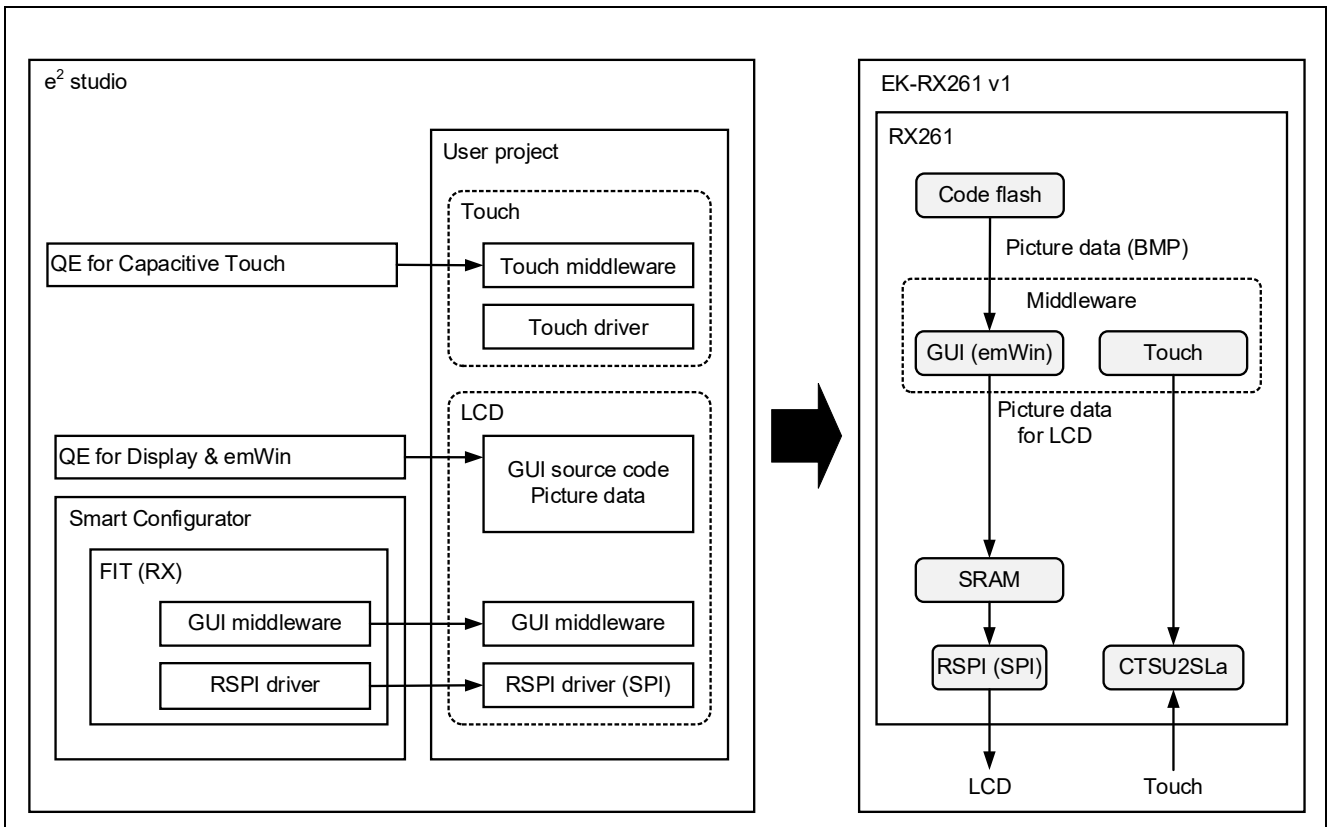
$e^2$ studio

QE for Capacitive Touch

QE for Display & emWin

Smart Configurator

FIT (RX)

GUI middleware

RSPI driver

User project

Touch

Touch middleware

Touch driver

LCD

GUI source code
Picture data

GUI middleware

RSPI driver (SPI)

EK-RX261 v1

RX261

Code flash

Picture data (BMP)

Middleware

GUI (emWin)

Touch

Picture data
for LCD

SRAM

RSPI (SPI)

CTSU2SLa

LCD

Touch